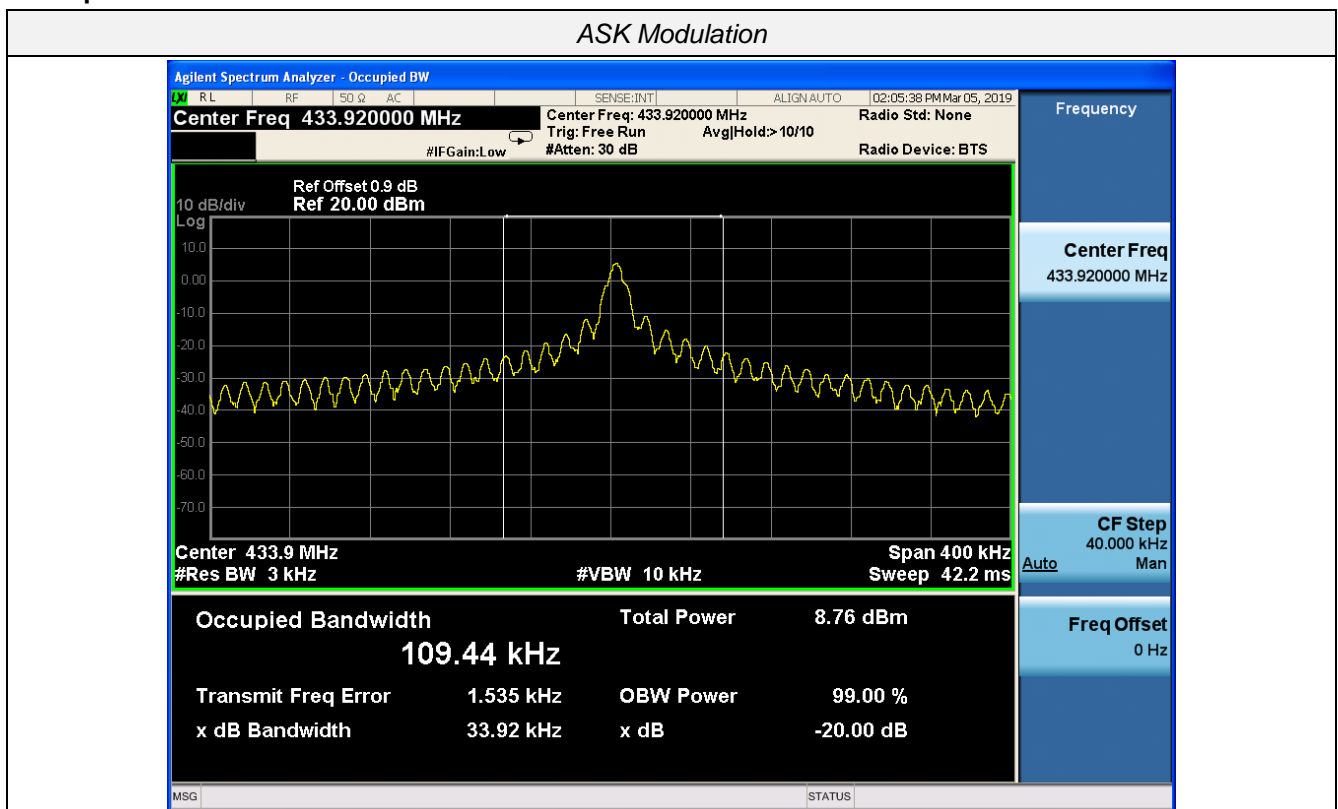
ASK Modulation

Agilent Spectrum Analyzer - Occupied BW

RL RF 50 Ω AC SENSE:INT ALIGN AUTO 02:05:38 PM Mar 05, 2019

Center Freq 433.920000 MHz

Center Freq: 433.920000 MHz
Trig: Free Run Avg|Hold:> 10/10
#Atten: 30 dB

#IFGain:Low

Radio Std: None

Radio Device: BTS

Frequency

10 dB/div
Log

Ref Offset 0.9 dB
Ref 20.00 dBm

10.0
0.00
-10.0
-20.0
-30.0
-40.0
-50.0
-60.0
-70.0

Center 433.9 MHz
#Res BW 3 kHz
#VBW 10 kHz
Span 400 kHz
Sweep 42.2 ms

Center Freq
433.920000 MHz

CF Step
40.000 kHz
Auto Man

Freq Offset
0 Hz

Occupied Bandwidth
109.44 kHz

Total Power 8.76 dBm

Transmit Freq Error 1.535 kHz
OBW Power 99.00 %

x dB Bandwidth 33.92 kHz
x dB -20.00 dB

MSG
STATUS